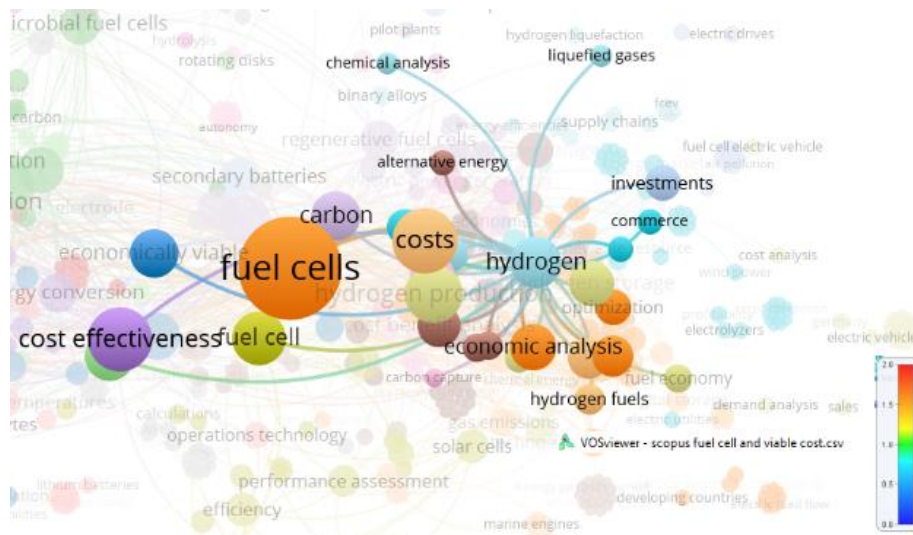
icrobial fuel cells
pilot plants
hydrogen liquefaction
electric drives
hydrolysis
rotating disks
chemical analysis
liquefied gases
binary alloys
carbon
autonomy
regenerative fuel cells
energy efficiency
supply chains
fcev
tion
alternative energy
fuel cell electric vehicle
secondary batteries
air pollution
ion
electrode
investments
carbon
commerce
economically viable
costs
hydrogen
cost analysis
fuel cells
hydrogen storage
wind power
rgy conversion
hydrogen production
optimization
cost benefit
electrolyzers
electric vehicle
cost effectiveness
fuel cell
economic analysis
carbon capture
fuel economy
mperatures
hydrogen fuels
demand analysis
sales
calculations
electric utilities
operations technology
gas emissions
solar cells
VOSviewer - scopus fuel cell and viable cost.csv
lithium batteries
performance assessment
developing countries
efficiency
marine engines
2.0
1.5
1.0
0.5
0.0